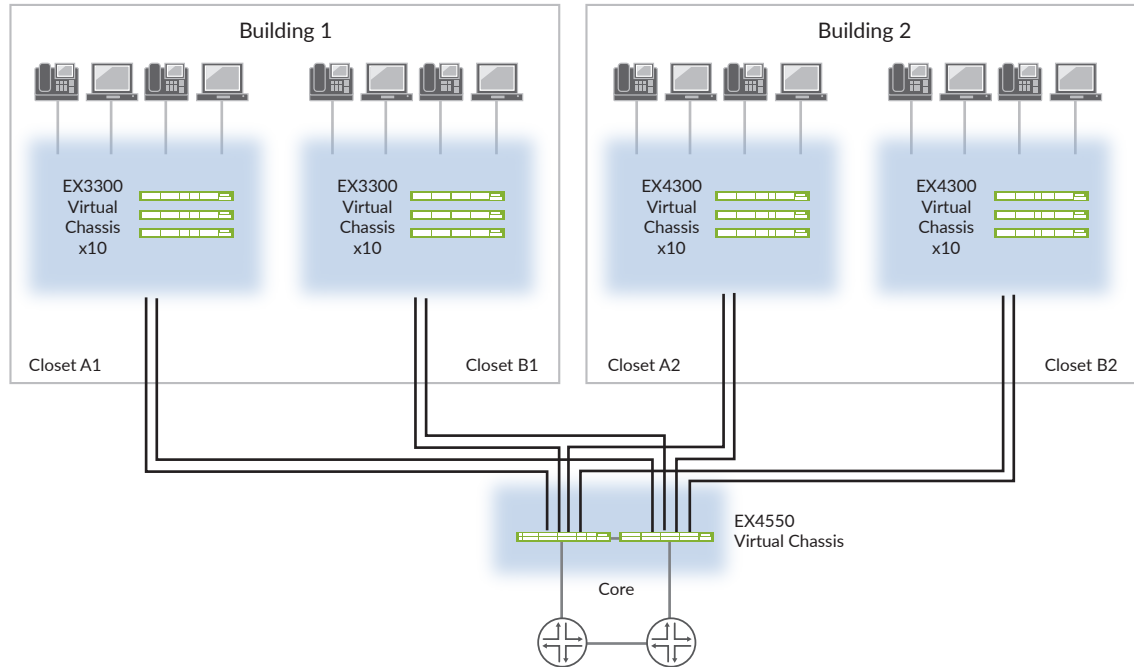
Building 1

EX3300 Virtual Chassis x10

EX3300 Virtual Chassis x10

Closet A1

Closet B1

Building 2

EX4300 Virtual Chassis x10

EX4300 Virtual Chassis x10

Closet A2

Closet B2

EX4550 Virtual Chassis

Core